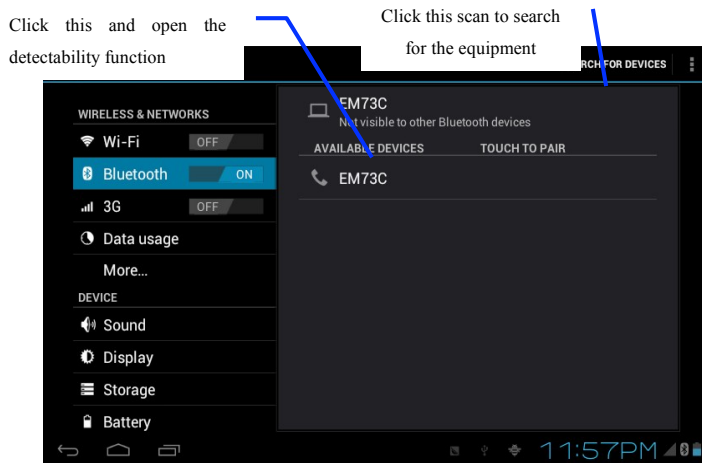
Click this and open the detectability function

Click this scan to search for the equipment

RCH FOR DEVICES

WIRELESS & NETWORKS

Wi-Fi OFF

Bluetooth ON

3G OFF

Data usage

More...

DEVICE

Sound

Display

Storage

Battery

EM73C

Not visible to other Bluetooth devices

AVAILABLE DEVICES

TOUCH TO PAIR

EM73C

11:57PM